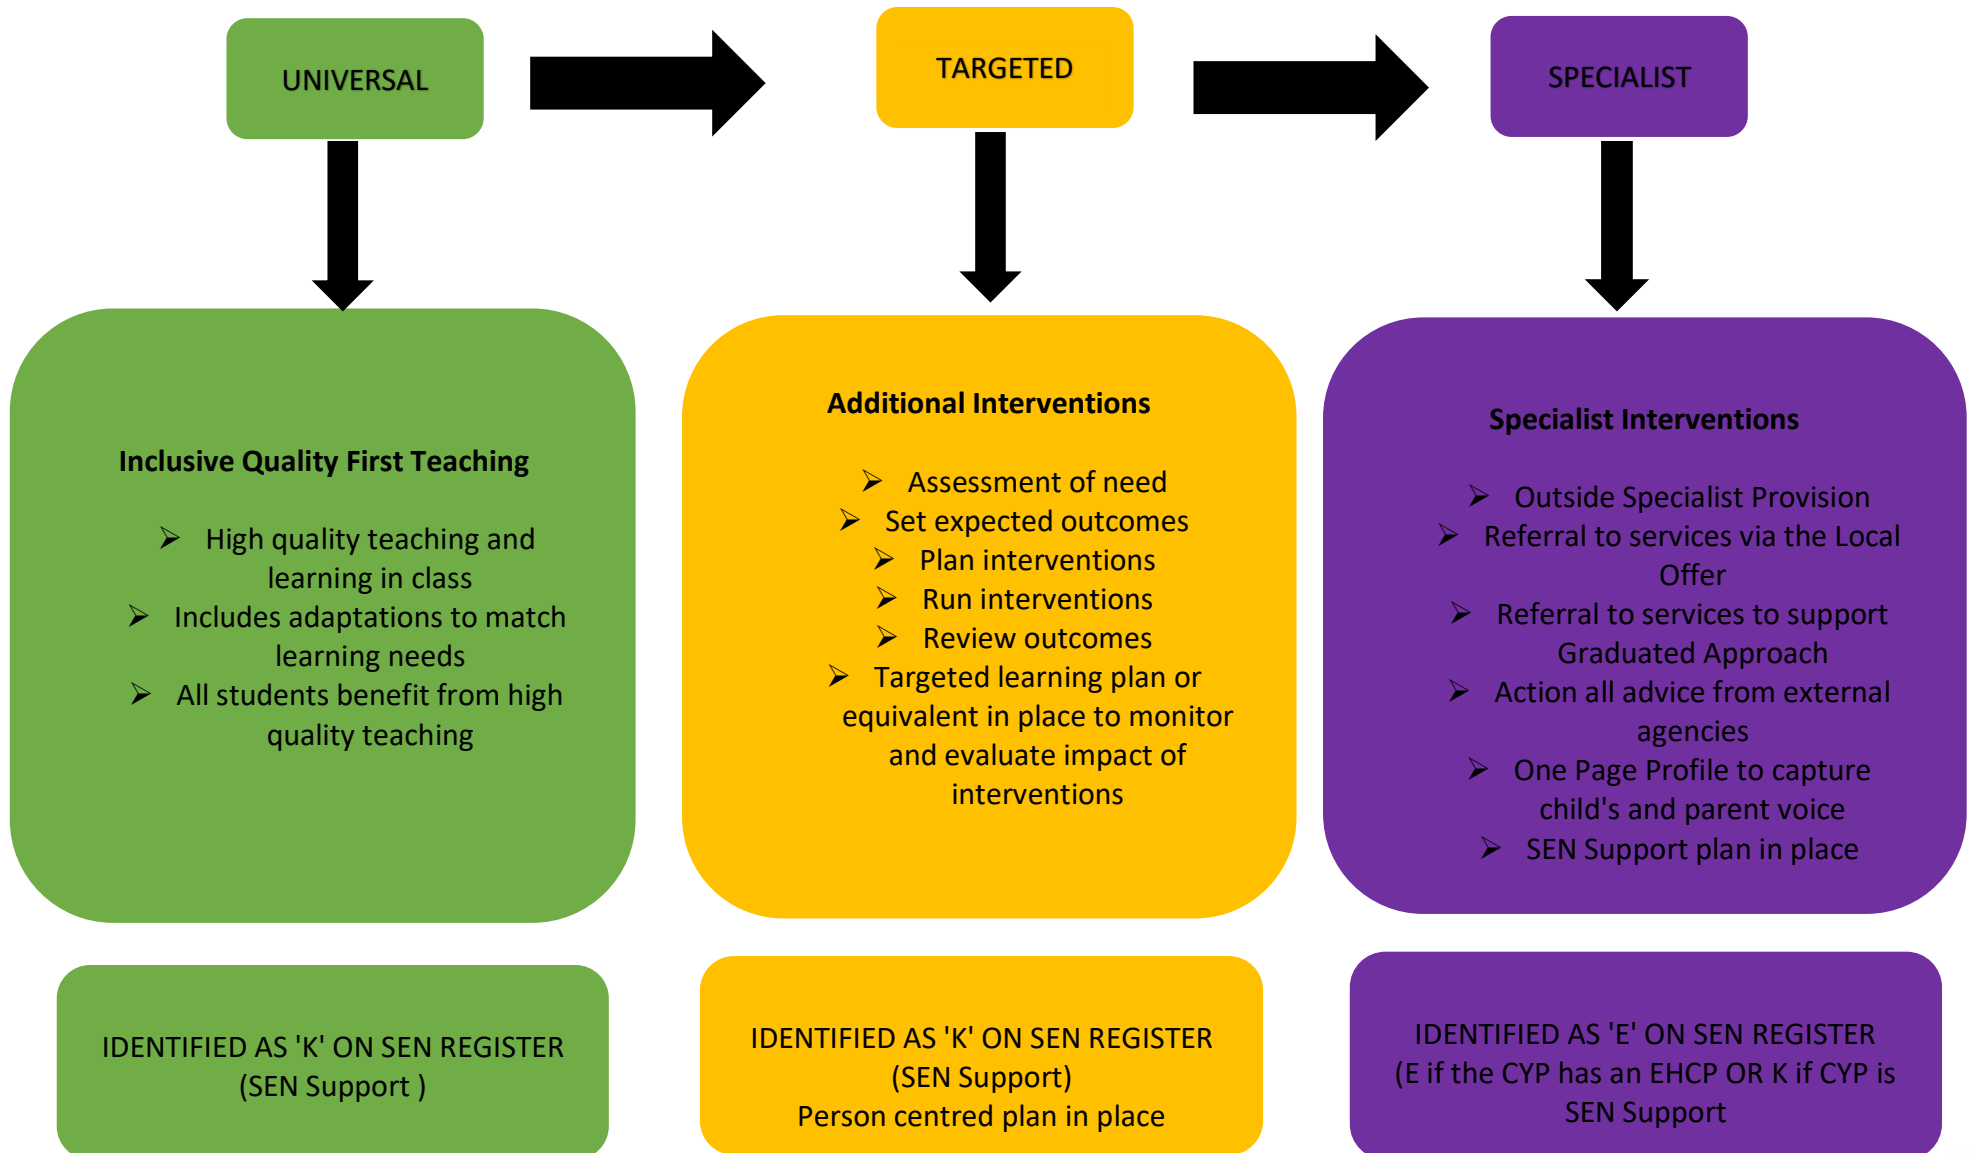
UNIVERSAL

TARGETED

SPECIALIST

**Inclusive Quality First Teaching**

- High quality teaching and learning in class
- Includes adaptations to match learning needs
- All students benefit from high quality teaching

**Additional Interventions**

- Assessment of need
- Set expected outcomes
- Plan interventions
- Run interventions
- Review outcomes
- Targeted learning plan or equivalent in place to monitor and evaluate impact of interventions

**Specialist Interventions**

- Outside Specialist Provision
- Referral to services via the Local Offer
- Referral to services to support Graduated Approach
- Action all advice from external agencies
- One Page Profile to capture child's and parent voice
- SEN Support plan in place

IDENTIFIED AS 'K' ON SEN REGISTER
(SEN Support )

IDENTIFIED AS 'K' ON SEN REGISTER
(SEN Support)
Person centred plan in place

IDENTIFIED AS 'E' ON SEN REGISTER
(E if the CYP has an EHCP OR K if CYP is SEN Support